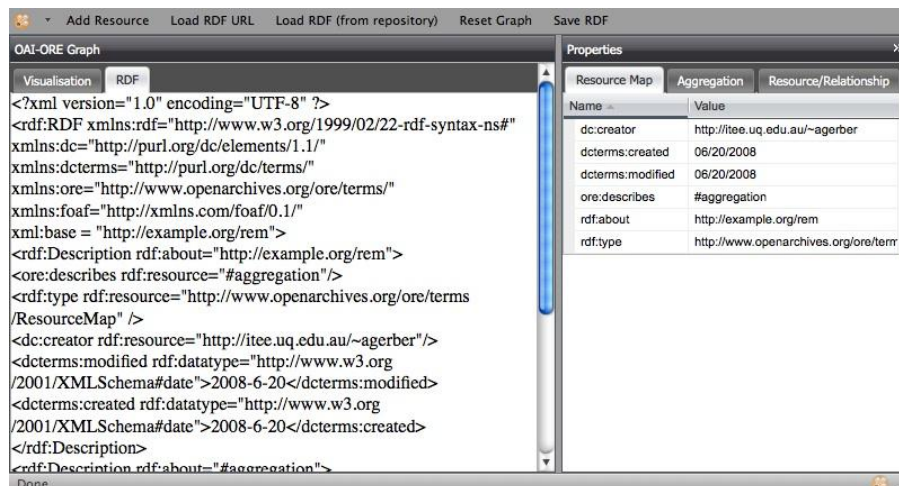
Add Resource Load RDF URL Load RDF (from repository) Reset Graph Save RDF

OAI-ORE Graph

Visualisation RDF

<?xml version="1.0" encoding="UTF-8" ?>
<rdf:RDF xmlns:rdf="http://www.w3.org/1999/02/22-rdf-syntax-ns#"
xmlns:dc="http://purl.org/dc/elements/1.1/"
xmlns:dcterms="http://purl.org/dc/terms/"
xmlns:ore="http://www.openarchives.org/ore/terms/"
xmlns:foaf="http://xmlns.com/foaf/0.1/"
xml:base = "http://example.org/rem">
<rdf:Description rdf:about="http://example.org/rem">
<ore:describes rdf:resource="#aggregation"/>
<rdf:type rdf:resource="http://www.openarchives.org/ore/terms/ResourceMap" />
<dc:creator rdf:resource="http://itee.uq.edu.au/~agerber"/>
<dcterms:modified rdf:datatype="http://www.w3.org/2001/XMLSchema#date">2008-6-20</dcterms:modified>
<dcterms:created rdf:datatype="http://www.w3.org/2001/XMLSchema#date">2008-6-20</dcterms:created>
</rdf:Description>
<rdf:Description rdf:about="#aggregation">

Properties

Resource Map Aggregation Resource/Relationship

| Name | Value |
|---|---|
| dc:creator | http://itee.uq.edu.au/~agerber |
| dcterms:created | 06/20/2008 |
| dcterms:modified | 06/20/2008 |
| ore:describes | #aggregation |
| rdf:about | http://example.org/rem |
| rdf:type | http://www.openarchives.org/ore/term |

Done